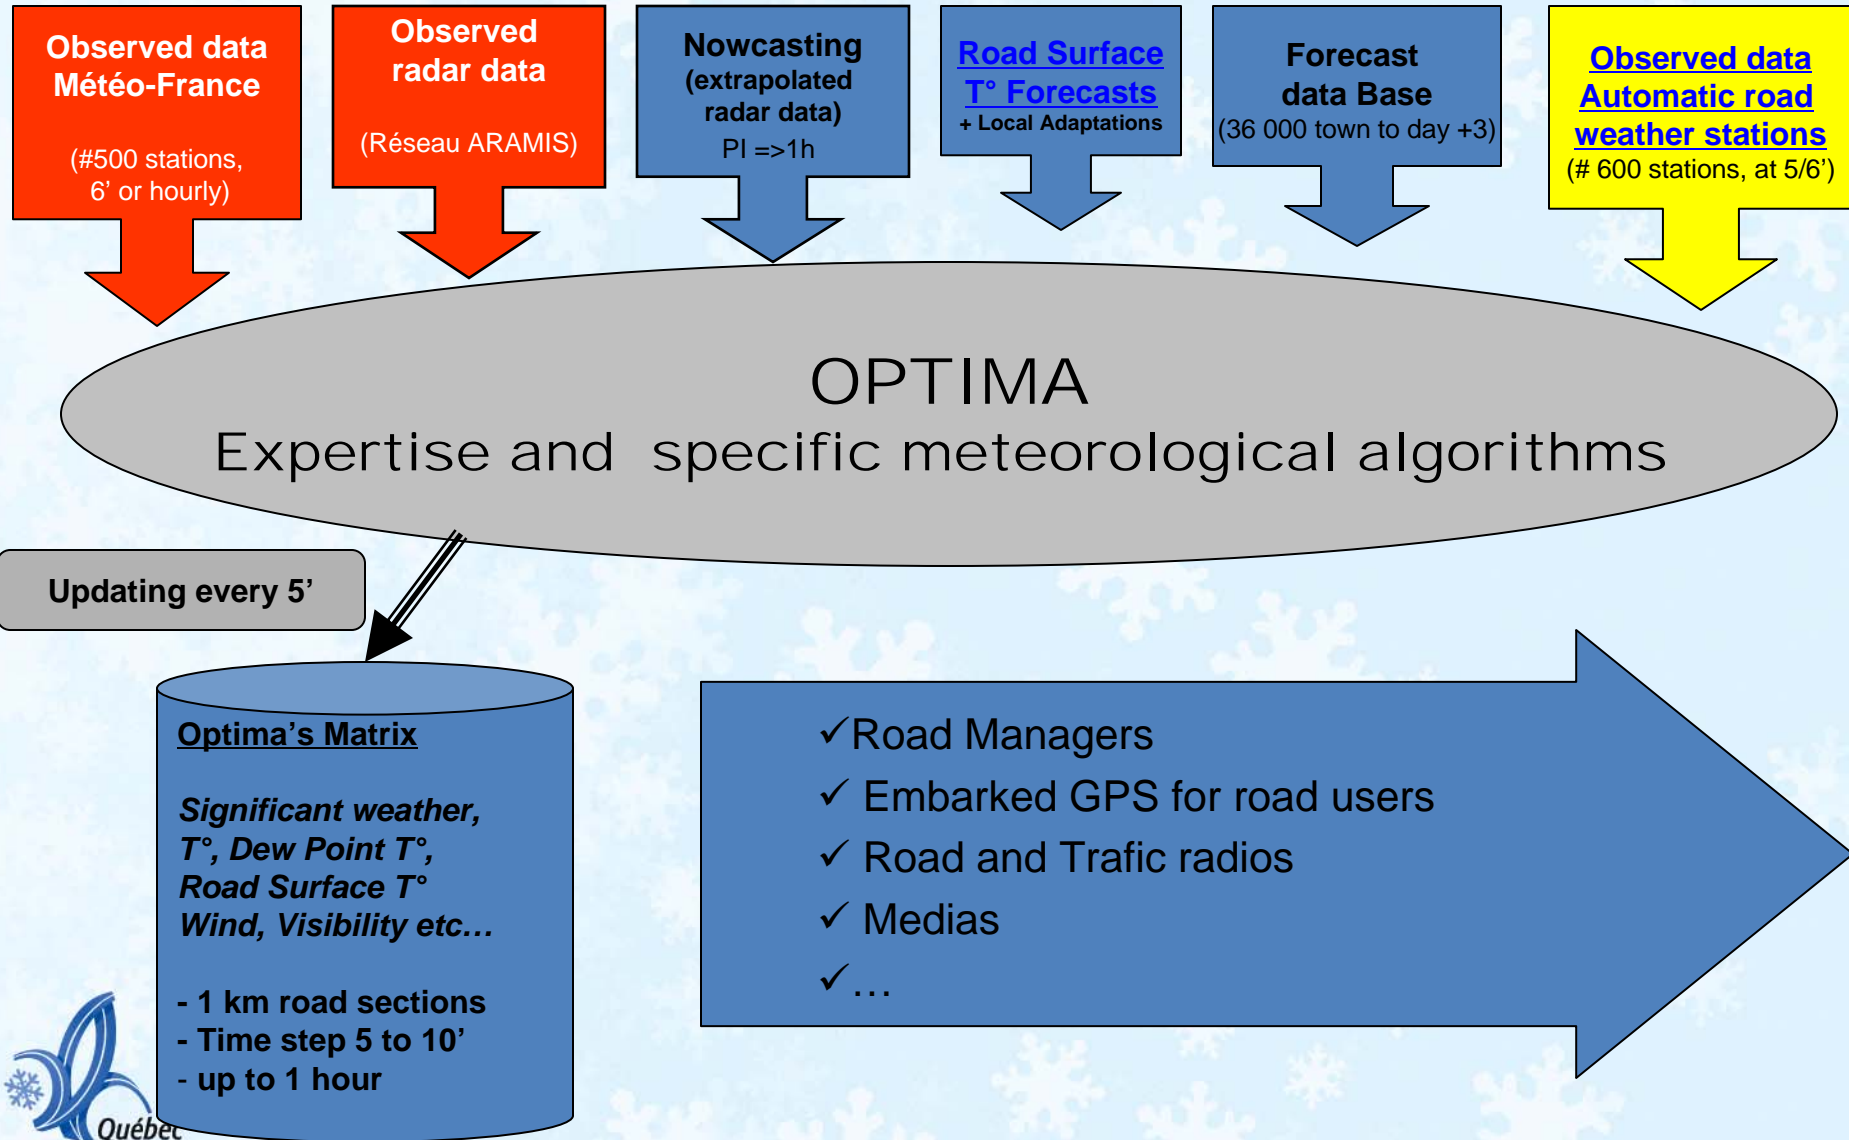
Observed data Météo-France

(#500 stations, 6' or hourly)

Observed radar data

(Réseau ARAMIS)

Nowcasting (extrapolated radar data)
PI =>1h

Road Surface T° Forecasts
+ Local Adaptations

Forecast data Base
(36 000 town to day +3)

Observed data Automatic road weather stations
(# 600 stations, at 5/6')

OPTIMA
Expertise and specific meteorological algorithms

Updating every 5'

Optima's Matrix

Significant weather, T°, Dew Point T°, Road Surface T° Wind, Visibility etc…

- 1 km road sections
- Time step 5 to 10'
- up to 1 hour

✓Road Managers
✓ Embarked GPS for road users
✓ Road and Trafic radios
✓ Medias
✓…

Québec